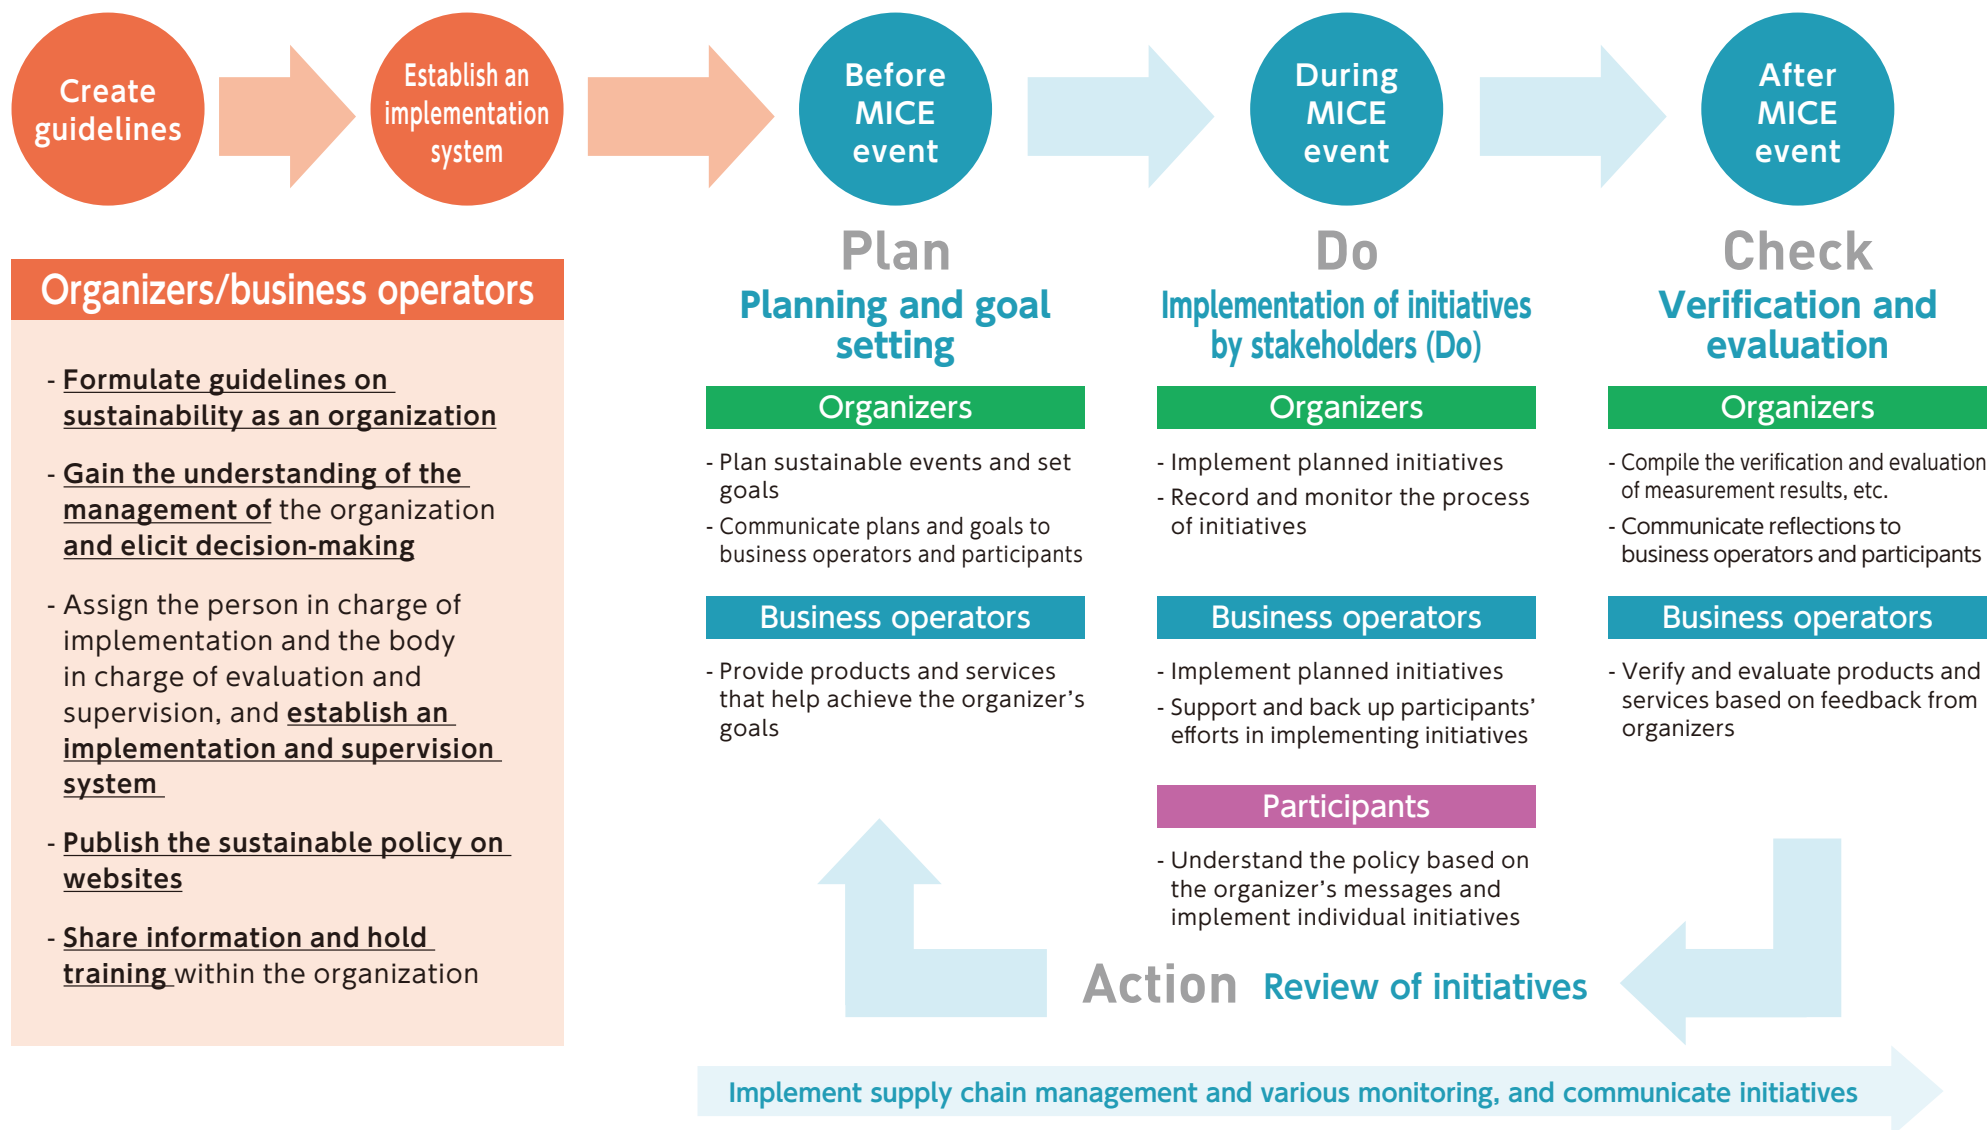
Create guidelines

Establish an implementation system

Before MICE event

During MICE event

After MICE event

Organizers/business operators

- Formulate guidelines on sustainability as an organization

- Gain the understanding of the management of the organization and elicit decision-making

- Assign the person in charge of implementation and the body in charge of evaluation and supervision, and establish an implementation and supervision system

- Publish the sustainable policy on websites

- Share information and hold training within the organization

Plan
Planning and goal setting

Organizers

- Plan sustainable events and set goals
- Communicate plans and goals to business operators and participants

Business operators

- Provide products and services that help achieve the organizer's goals

Do
Implementation of initiatives by stakeholders (Do)

Organizers

- Implement planned initiatives
- Record and monitor the process of initiatives

Business operators

- Implement planned initiatives
- Support and back up participants' efforts in implementing initiatives

Participants

- Understand the policy based on the organizer's messages and implement individual initiatives

Check
Verification and evaluation

Organizers

- Compile the verification and evaluation of measurement results, etc.
- Communicate reflections to business operators and participants

Business operators

- Verify and evaluate products and services based on feedback from organizers

Action Review of initiatives

Implement supply chain management and various monitoring, and communicate initiatives